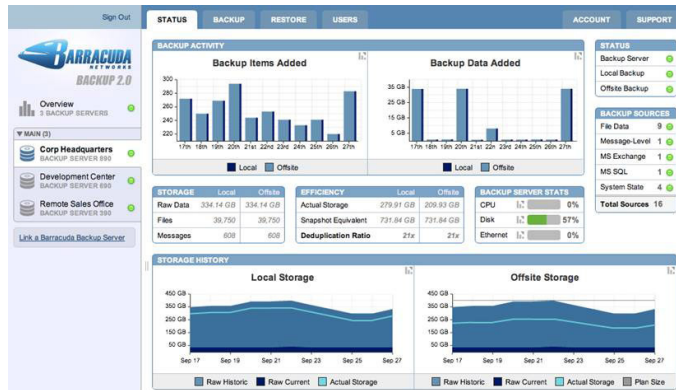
Sign Out

STATUS BACKUP RESTORE USERS ACCOUNT SUPPORT

BARRACUDA NETWORKS
BACKUP 2.0

Overview
3 BACKUP SERVERS

▼ MAIN (3)

Corp Headquarters
BACKUP SERVER 890

Development Center
BACKUP SERVER 690

Remote Sales Office
BACKUP SERVER 390

Link a Barracuda Backup Server

BACKUP ACTIVITY

Backup Items Added

280
260
240
220
200

17th 18th 19th 20th 21st 22nd 23rd 24th 25th 26th 27th

Local Offsite

Backup Data Added

35 GB
25 GB
15 GB
5 GB

17th 18th 19th 20th 21st 22nd 23rd 24th 25th 26th 27th

Local Offsite

STATUS
Backup Server
Local Backup
Offsite Backup

BACKUP SOURCES
| | |
|---|---|
| File Data | 9 |
| Message-Level | 1 |
| MS Exchange | 1 |
| MS SQL | 1 |
| System State | 4 |
| Total Sources | 16 |

| STORAGE | Local | Offsite |
|---|---|---|
| Raw Data | 334.14 GB | 334.14 GB |
| Files | 39,750 | 39,750 |
| Messages | 608 | 608 |

| EFFICIENCY | Local | Offsite |
|---|---|---|
| Actual Storage | 279.91 GB | 209.93 GB |
| Snapshot Equivalent | 731.84 GB | 731.84 GB |
| Deduplication Ratio | 21x | 21x |

| BACKUP SERVER STATS | |
|---|---|
| CPU | 0% |
| Disk | 57% |
| Ethernet | 0% |

STORAGE HISTORY

Local Storage

450 GB
350 GB
250 GB
150 GB
50 GB

Sep 17 Sep 19 Sep 21 Sep 23 Sep 25 Sep 27

Raw Historic Raw Current Actual Storage

Offsite Storage

450 GB
350 GB
250 GB
150 GB
50 GB

Sep 17 Sep 19 Sep 21 Sep 23 Sep 25 Sep 27

Raw Historic Raw Current Actual Storage Plan Size